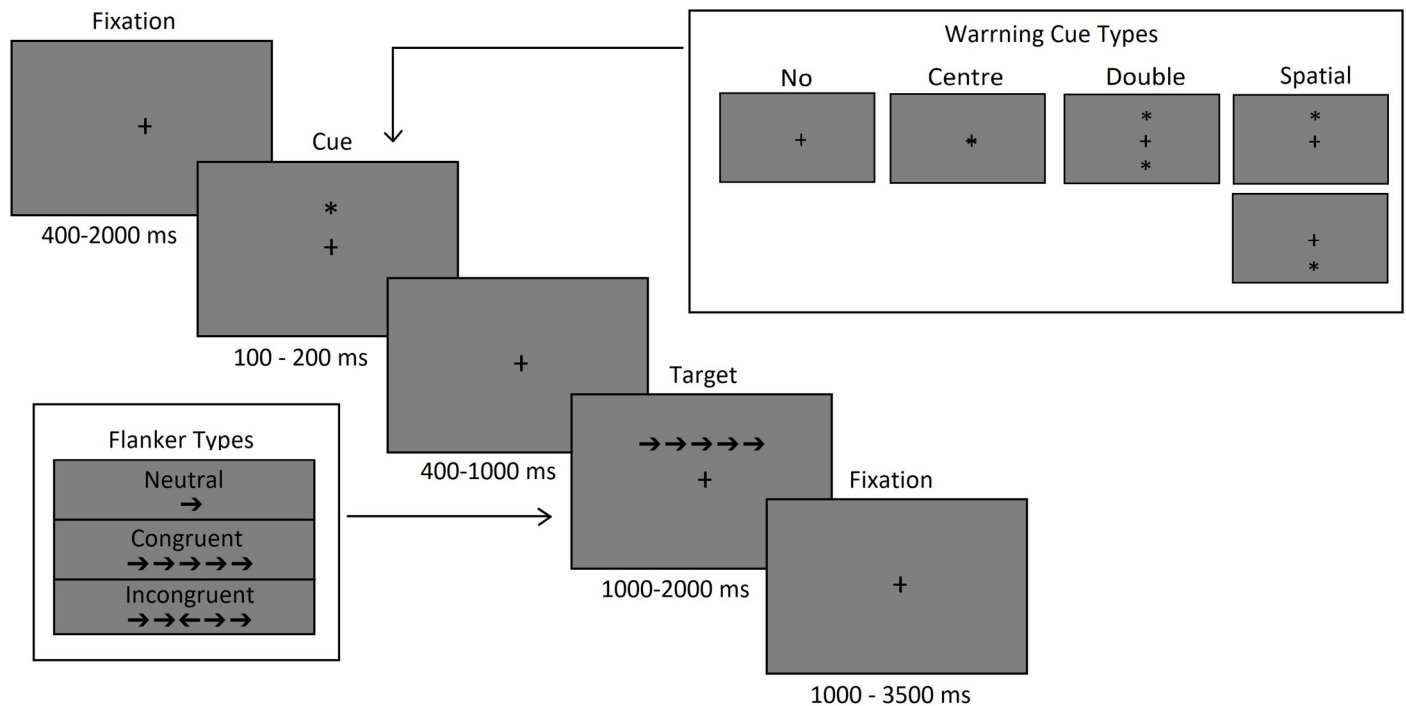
Fixation

+

400-2000 ms

Cue

*
+

100 - 200 ms

+

400-1000 ms

Target

→→→→→
+

1000-2000 ms

Fixation

+

1000 - 3500 ms

Warrning Cue Types

No

+

Centre

*

Double

*
+
*

Spatial

*
+

+
*

Flanker Types

Neutral
→

Congruent
→→→→→

Incongruent
→→←→→